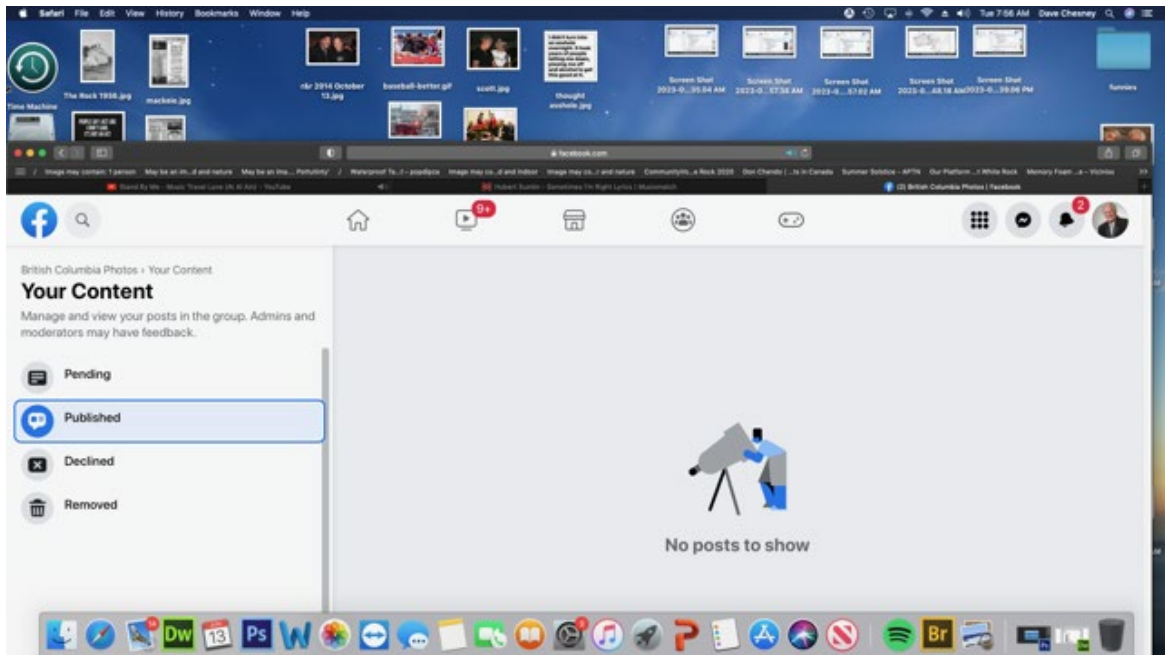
Safari File Edit View History Bookmarks Window Help

Tue 7:56 AM Dave Chesney

Time Machine

The Rock 1956.jpg

mackele.jpg

r&r 2014 October 13.jpg

baseball-better.gif

scott.jpg

thought asshole.jpg

Screen Shot 2023-0...35.04 AM

Screen Shot 2023-0...57.36 AM

Screen Shot 2023-0...57.02 AM

Screen Shot 2023-0...48.18 AM

Screen Shot 2023-0...39.06 PM

funnies

facebook.com

(2) British Columbia Photos | Facebook

9+

2

British Columbia Photos › Your Content

Your Content

Manage and view your posts in the group. Admins and moderators may have feedback.

Pending

Published

Declined

Removed

No posts to show

13

Dw

Ps

W

Br